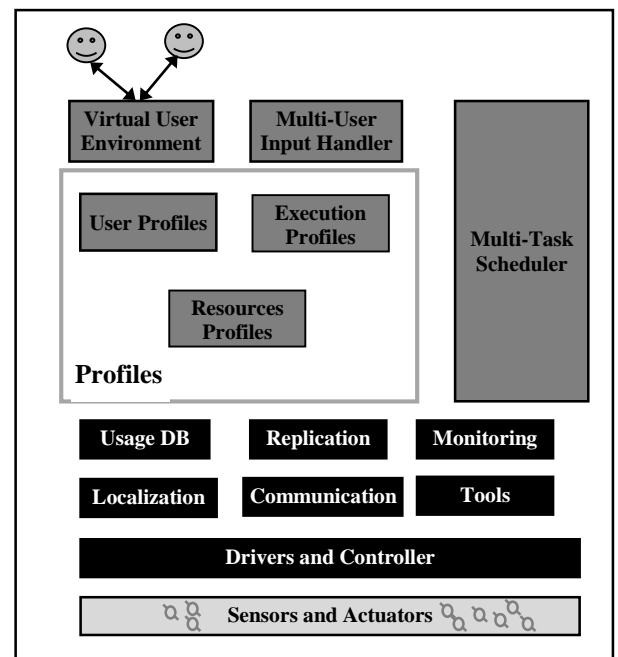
Virtual User Environment

Multi-User Input Handler

Multi-Task Scheduler

User Profiles

Execution Profiles

Resources Profiles

Profiles

Usage DB

Replication

Monitoring

Localization

Communication

Tools

Drivers and Controller

Sensors and Actuators